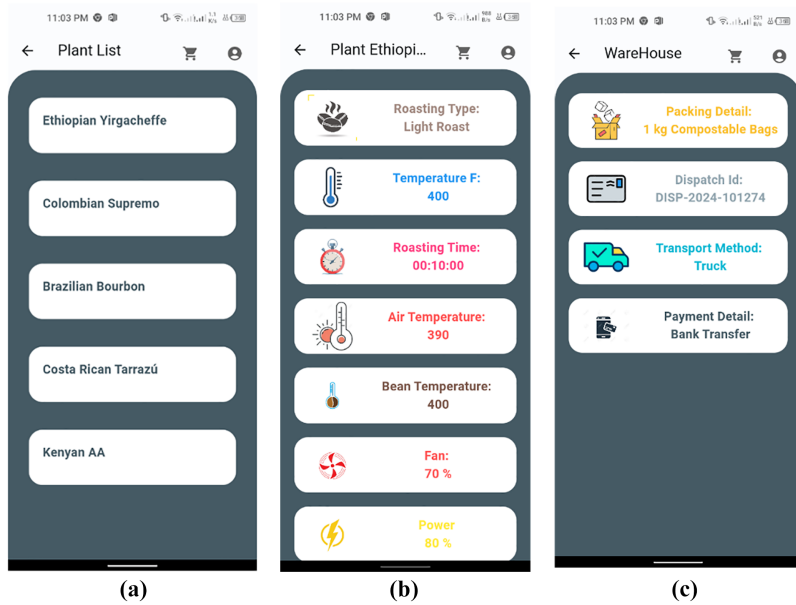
11:03 PM

Plant List

Ethiopian Yirgacheffe

Colombian Supremo

Brazilian Bourbon

Costa Rican Tarrazú

Kenyan AA

(a)

11:03 PM

Plant Ethiopi...

Roasting Type:
Light Roast

Temperature F:
400

Roasting Time:
00:10:00

Air Temperature:
390

Bean Temperature:
400

Fan:
70 %

Power
80 %

(b)

11:03 PM

WareHouse

Packing Detail:
1 kg Compostable Bags

Dispatch Id:
DISP-2024-101274

Transport Method:
Truck

Payment Detail:
Bank Transfer

(c)